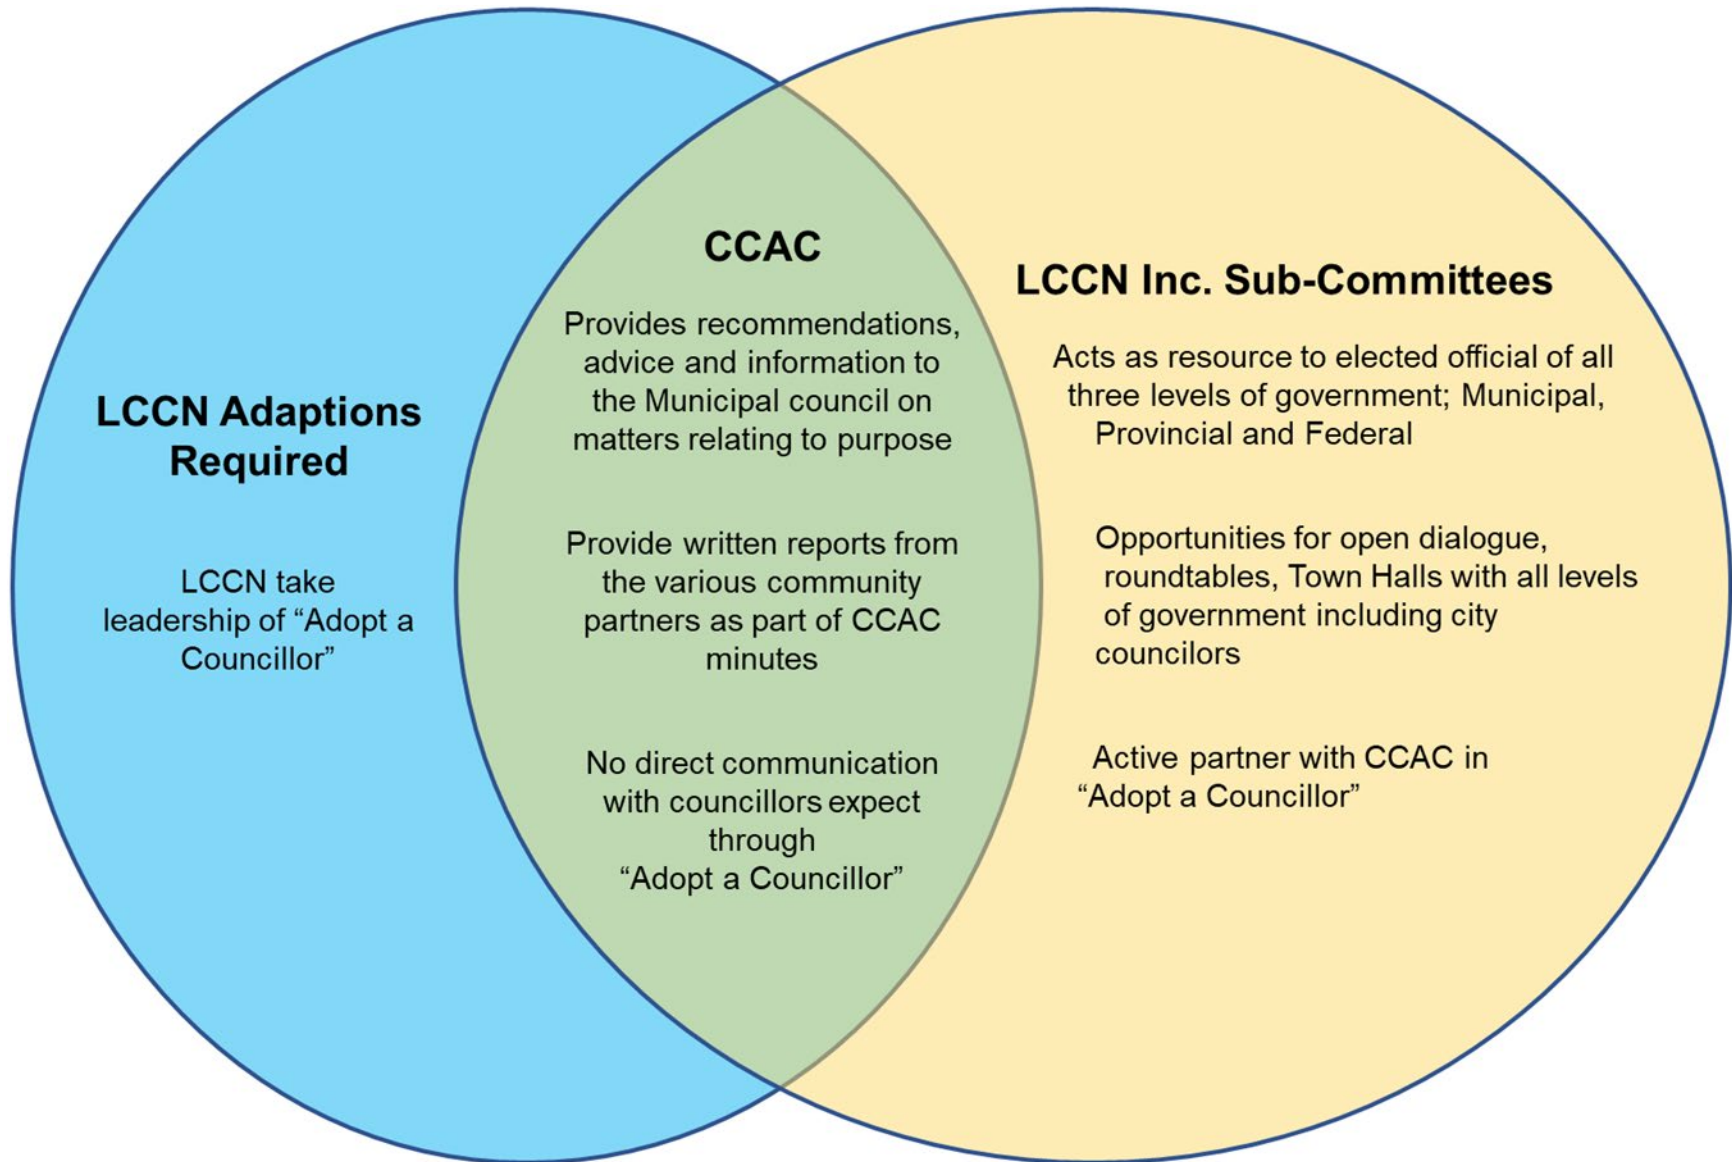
LCCN Adaptions Required

LCCN take leadership of “Adopt a Councillor”

CCAC

Provides recommendations, advice and information to the Municipal council on matters relating to purpose

Provide written reports from the various community partners as part of CCAC minutes

No direct communication with councillors expect through “Adopt a Councillor”

LCCN Inc. Sub-Committees

Acts as resource to elected official of all three levels of government; Municipal, Provincial and Federal

Opportunities for open dialogue, roundtables, Town Halls with all levels of government including city councilors

Active partner with CCAC in “Adopt a Councillor”